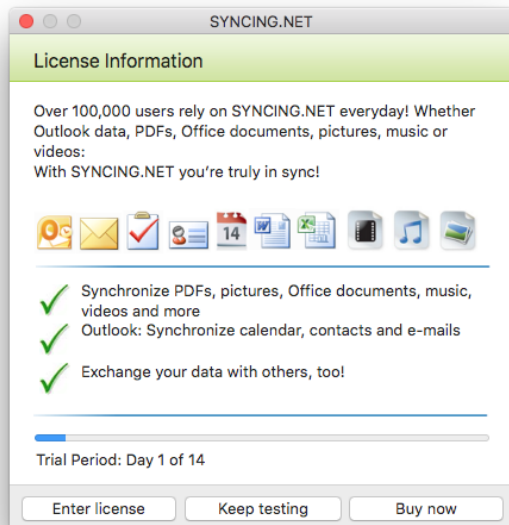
SYNCING.NET

License Information

Over 100,000 users rely on SYNCING.NET everyday! Whether Outlook data, PDFs, Office documents, pictures, music or videos:
With SYNCING.NET you're truly in sync!

14

Synchronize PDFs, pictures, Office documents, music, videos and more
Outlook: Synchronize calendar, contacts and e-mails

Exchange your data with others, too!

Trial Period: Day 1 of 14

Enter license | Keep testing | Buy now